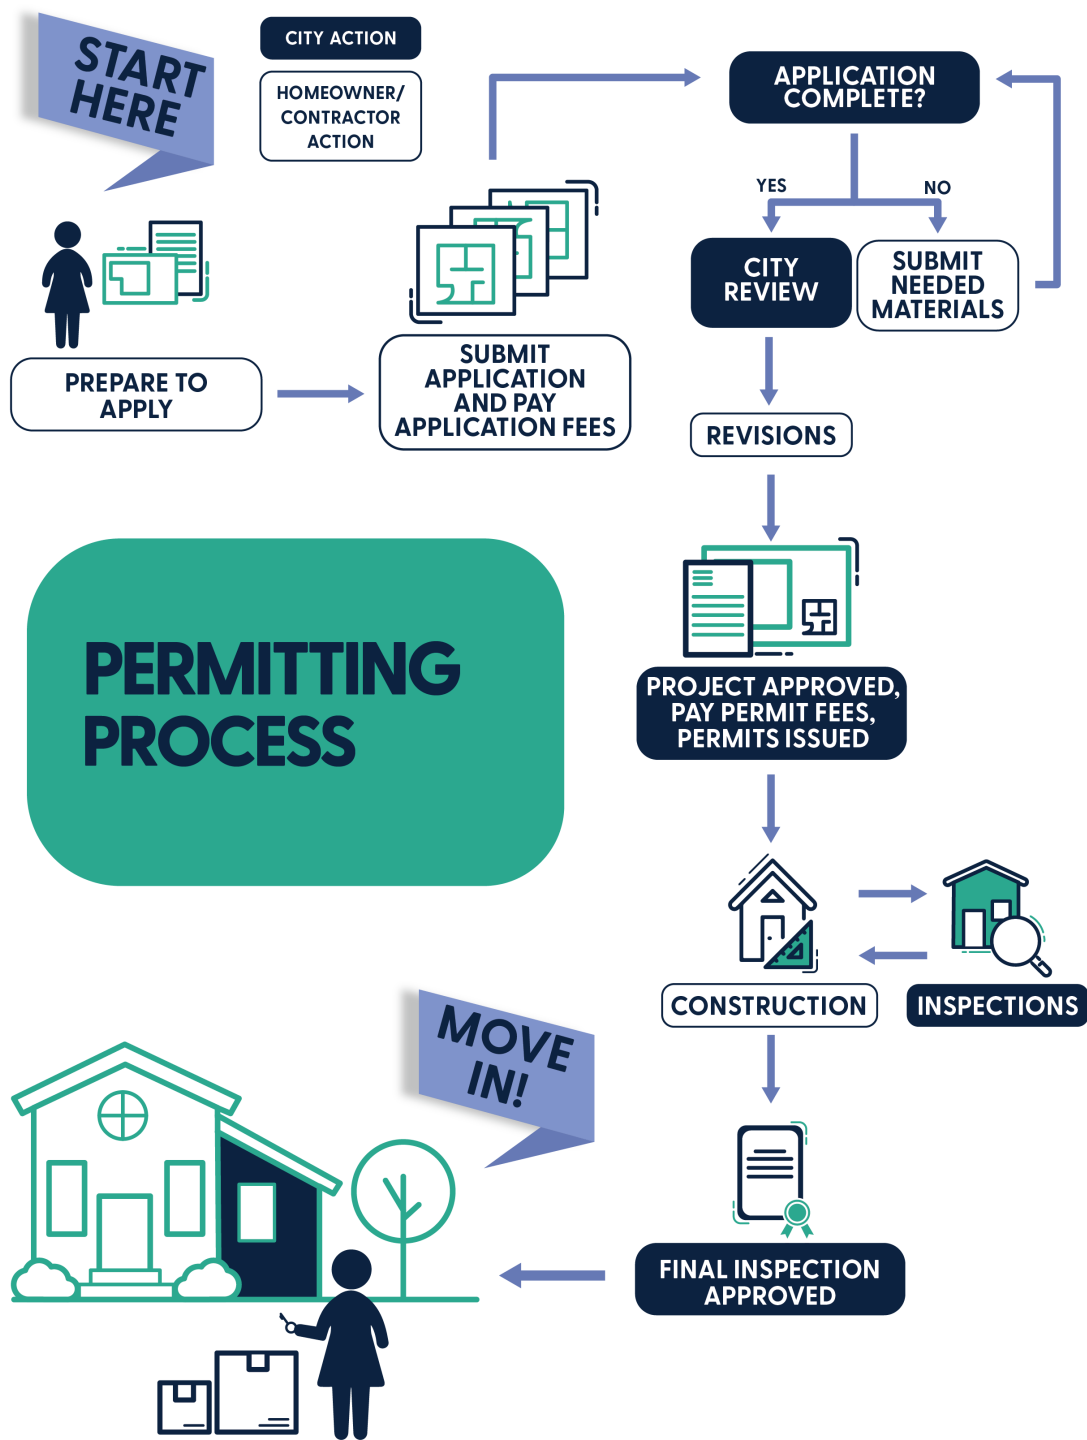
START HERE

CITY ACTION

HOMEOWNER/ CONTRACTOR ACTION

APPLICATION COMPLETE?

YES

NO

CITY REVIEW

SUBMIT NEEDED MATERIALS

PREPARE TO APPLY

SUBMIT APPLICATION AND PAY APPLICATION FEES

REVISIONS

PERMITTING PROCESS

PROJECT APPROVED, PAY PERMIT FEES, PERMITS ISSUED

CONSTRUCTION

INSPECTIONS

MOVE IN!

FINAL INSPECTION APPROVED